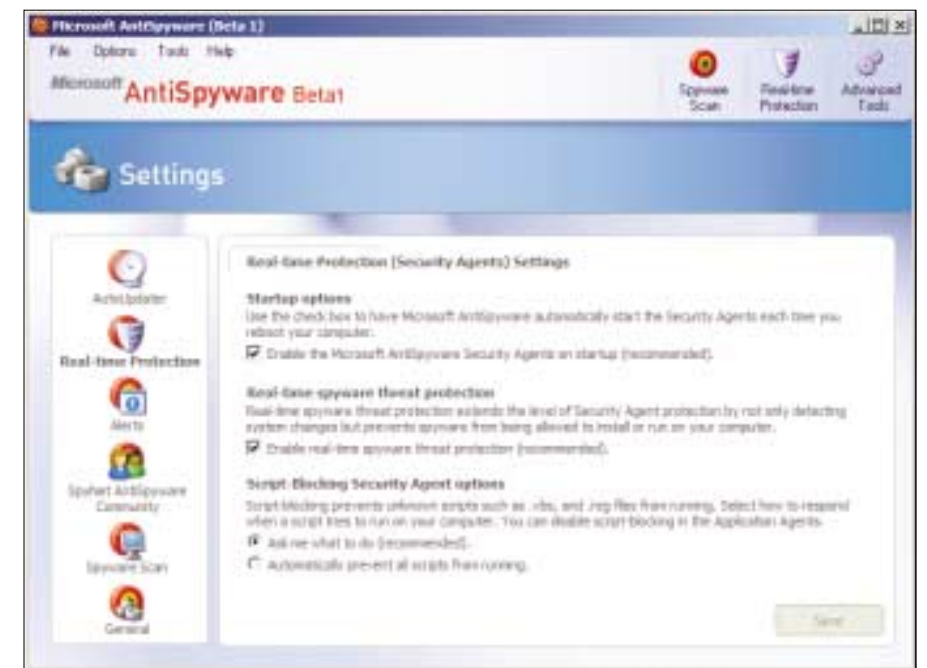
Microsoft AntiSpyware (Beta 1)

File Options Tools Help

Microsoft AntiSpyware Beta1

Spyware Scan
Real-time Protection
Advanced Tools

Settings

Auto Updater
Real-time Protection
Alerts
SpyNet AntiSpyware Community
Spyware Scan
General

Real-time Protection (Security Agents) Settings

Startup options
Use the check box to have Microsoft AntiSpyware automatically start the Security Agents each time you reboot your computer.
Enable the Microsoft AntiSpyware Security Agents on startup (recommended).

Real-time spyware threat protection
Real-time spyware threat protection extends the level of Security Agent protection by not only detecting system changes but prevents spyware from being allowed to install or run on your computer.
Enable real-time spyware threat protection (recommended).

Script Blocking Security Agent options
Script blocking prevents unknown scripts such as .vbs, and .mrg files from running. Select how to respond when a script tries to run on your computer. You can disable script blocking in the Application Agents.
Ask me what to do (recommended).
Automatically prevent all scripts from running.

Save